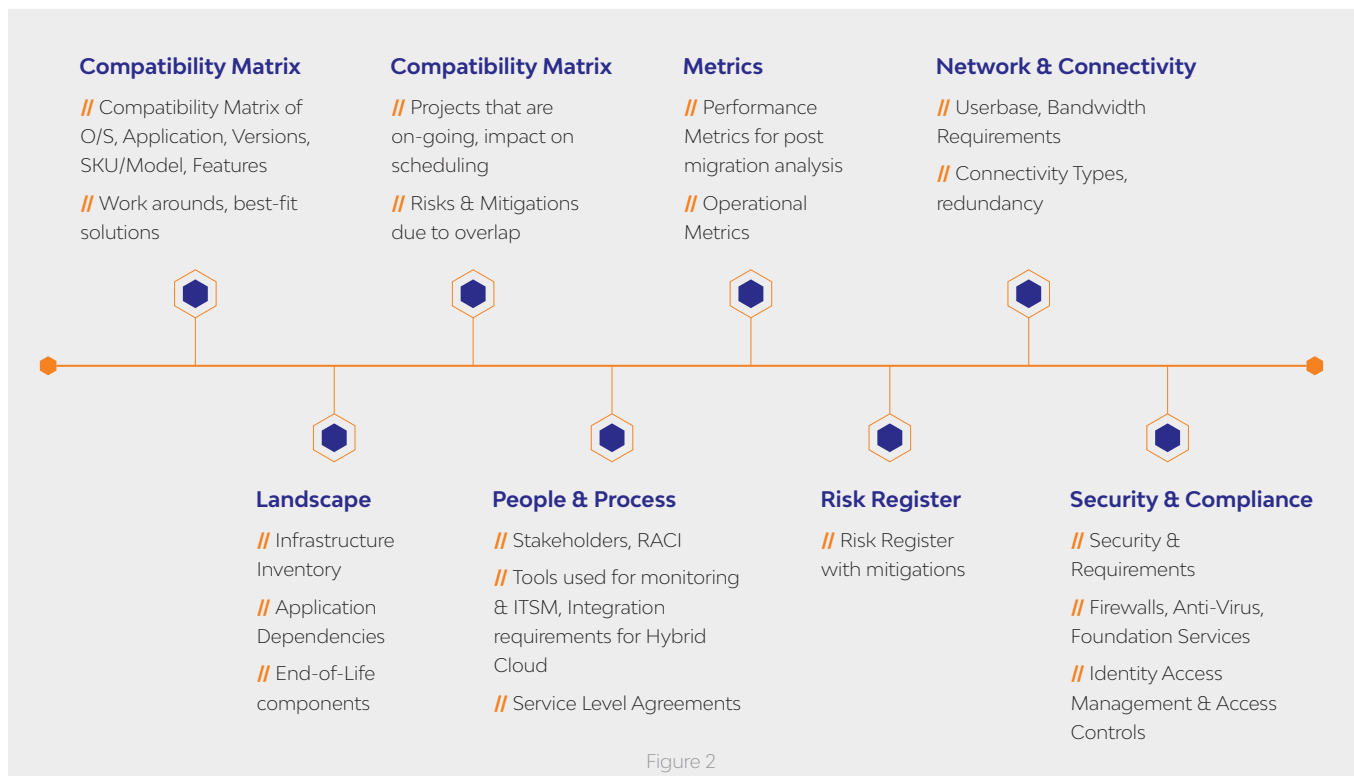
Compatibility Matrix

// Compatibility Matrix of O/S, Application, Versions, SKU/Model, Features

// Work arounds, best-fit solutions

Compatibility Matrix

// Projects that are on-going, impact on scheduling

// Risks & Mitigations due to overlap

Metrics

// Performance Metrics for post migration analysis

// Operational Metrics

Network & Connectivity

// Userbase, Bandwidth Requirements

// Connectivity Types, redundancy

Landscape

// Infrastructure Inventory

// Application Dependencies

// End-of-Life components

People & Process

// Stakeholders, RACI

// Tools used for monitoring & ITSM, Integration requirements for Hybrid Cloud

// Service Level Agreements

Risk Register

// Risk Register with mitigations

Security & Compliance

// Security & Requirements

// Firewalls, Anti-Virus, Foundation Services

// Identity Access Management & Access Controls

Figure 2